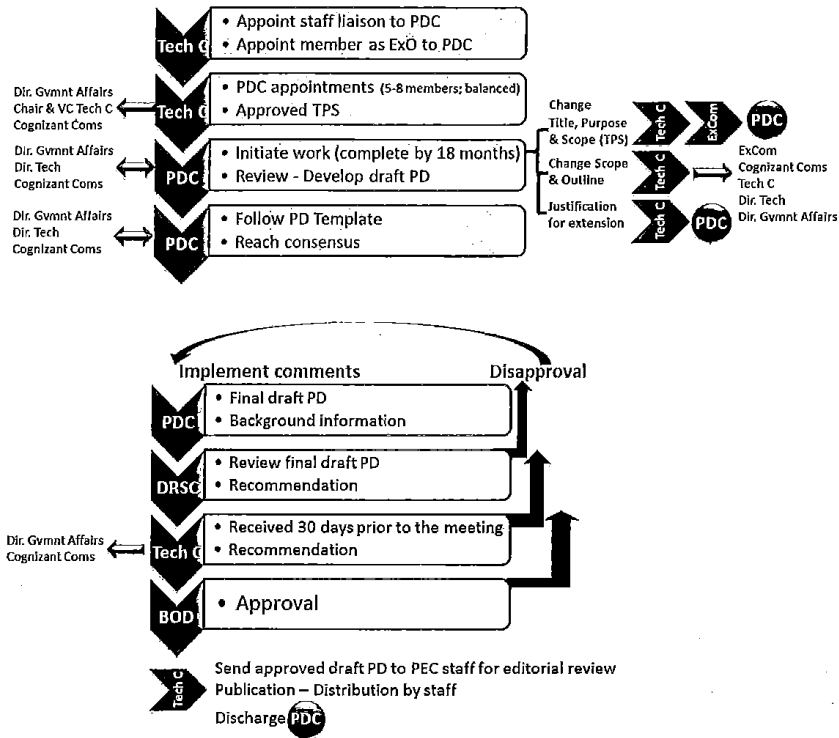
Tech C
• Appoint staff liaison to PDC
• Appoint member as ExO to PDC

Dir. Gvmnt Affairs
Chair & VC Tech C
Cognizant Coms

Tech C
• PDC appointments (5-8 members; balanced)
• Approved TPS

Dir. Gvmnt Affairs
Dir. Tech
Cognizant Coms

PDC
• Initiate work (complete by 18 months)
• Review - Develop draft PD

Dir. Gvmnt Affairs
Dir. Tech
Cognizant Coms

PDC
• Follow PD Template
• Reach consensus

Change Title, Purpose & Scope (TPS)
Tech C
ExCom
PDC

Change Scope & Outline
Tech C
ExCom
Cognizant Coms
Tech C
Dir. Tech
Dir. Gvmnt Affairs

Justification for extension
Tech C
PDC

Implement comments
Disapproval

PDC
• Final draft PD
• Background information

DRSC
• Review final draft PD
• Recommendation

Dir. Gvmnt Affairs
Cognizant Coms

Tech C
• Received 30 days prior to the meeting
• Recommendation

BOD
• Approval

Tech C
Send approved draft PD to PEC staff for editorial review
Publication – Distribution by staff
Discharge PDC